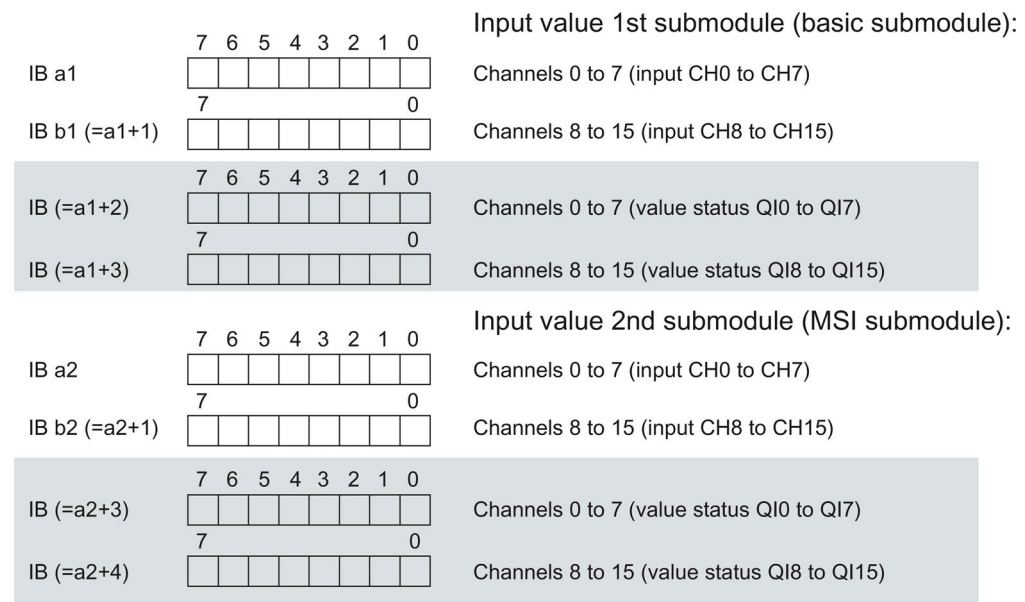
Input value 1st submodule (basic submodule):

7 6 5 4 3 2 1 0

IB a1 Channels 0 to 7 (input CH0 to CH7)

7 0

IB b1 (=a1+1) Channels 8 to 15 (input CH8 to CH15)

7 6 5 4 3 2 1 0

IB (=a1+2) Channels 0 to 7 (value status QI0 to QI7)

7 0

IB (=a1+3) Channels 8 to 15 (value status QI8 to QI15)

Input value 2nd submodule (MSI submodule):

7 6 5 4 3 2 1 0

IB a2 Channels 0 to 7 (input CH0 to CH7)

7 0

IB b2 (=a2+1) Channels 8 to 15 (input CH8 to CH15)

7 6 5 4 3 2 1 0

IB (=a2+3) Channels 0 to 7 (value status QI0 to QI7)

7 0

IB (=a2+4) Channels 8 to 15 (value status QI8 to QI15)